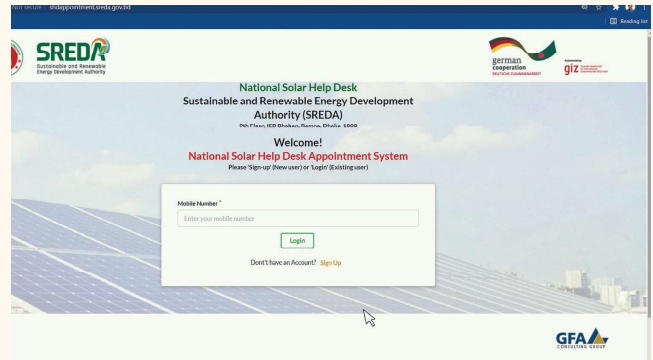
Not secure | shdappointment.sreda.gov.bd

Reading list

SREDA
Sustainable and Renewable Energy Development Authority

german cooperation
DEUTSCHE ZUSAMMENARBEIT

giz

National Solar Help Desk
Sustainable and Renewable Energy Development Authority (SREDA)
9th Floor, IEB Bhaban, Ramna, Dhaka-1000

Welcome!
National Solar Help Desk Appointment System
Please 'Sign-up' (New user) or 'Login' (Existing user)

Mobile Number *
Enter your mobile number
Login
Don't have an Account? Sign Up

GFA CONSULTING GROUP